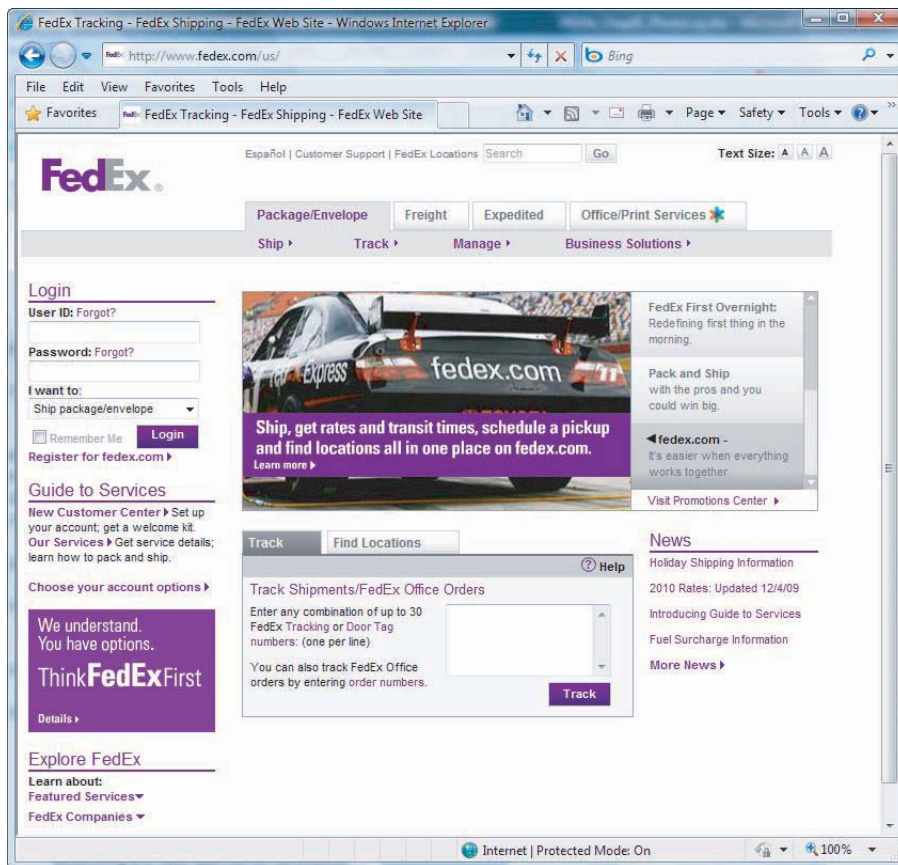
FedEx Tracking - FedEx Shipping - FedEx Web Site - Windows Internet Explorer

http://www.fedex.com/us/

Bing

File Edit View Favorites Tools Help

Favorites FedEx Tracking - FedEx Shipping - FedEx Web Site

Page ▾ Safety ▾ Tools ▾

FedEx.

Español | Customer Support | FedEx Locations Search Go

Text Size: A A A

Package/Envelope Freight Expedited Office/Print Services

Ship ▸ Track ▸ Manage ▸ Business Solutions ▸

Login
User ID: Forgot?

Password: Forgot?

I want to:
Ship package/envelope

Remember Me Login

Register for fedex.com ▸

Guide to Services
New Customer Center ▸ Set up your account; get a welcome kit.
Our Services ▸ Get service details; learn how to pack and ship.

Choose your account options ▸

We understand.
You have options.
ThinkFedExFirst

Details ▸

Explore FedEx
Learn about:
Featured Services▾
FedEx Companies ▾

Express fedex.com

Ship, get rates and transit times, schedule a pickup and find locations all in one place on fedex.com.
Learn more ▸

FedEx First Overnight:
Redefining first thing in the morning.

Pack and Ship
with the pros and you could win big.

◂fedex.com -
It's easier when everything works together

Visit Promotions Center ▸

Track Find Locations

Help

Track Shipments/FedEx Office Orders

Enter any combination of up to 30 FedEx Tracking or Door Tag numbers: (one per line)

You can also track FedEx Office orders by entering order numbers.

Track

News
Holiday Shipping Information
2010 Rates: Updated 12/4/09
Introducing Guide to Services
Fuel Surcharge Information
More News ▸

Internet | Protected Mode: On

100%